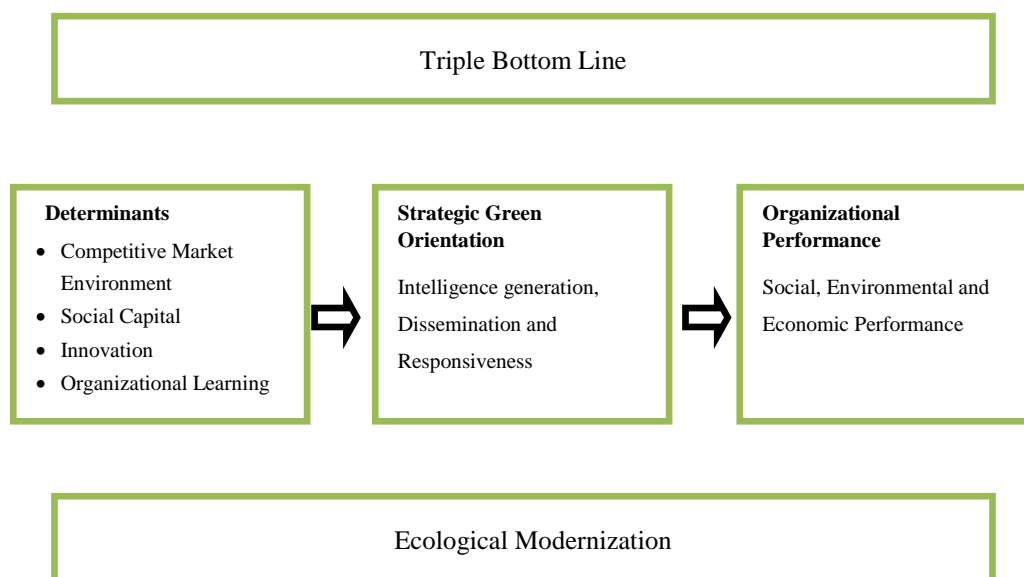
Triple Bottom Line

**Determinants**
- Competitive Market Environment
- Social Capital
- Innovation
- Organizational Learning

**Strategic Green Orientation**

Intelligence generation, Dissemination and Responsiveness

**Organizational Performance**

Social, Environmental and Economic Performance

Ecological Modernization